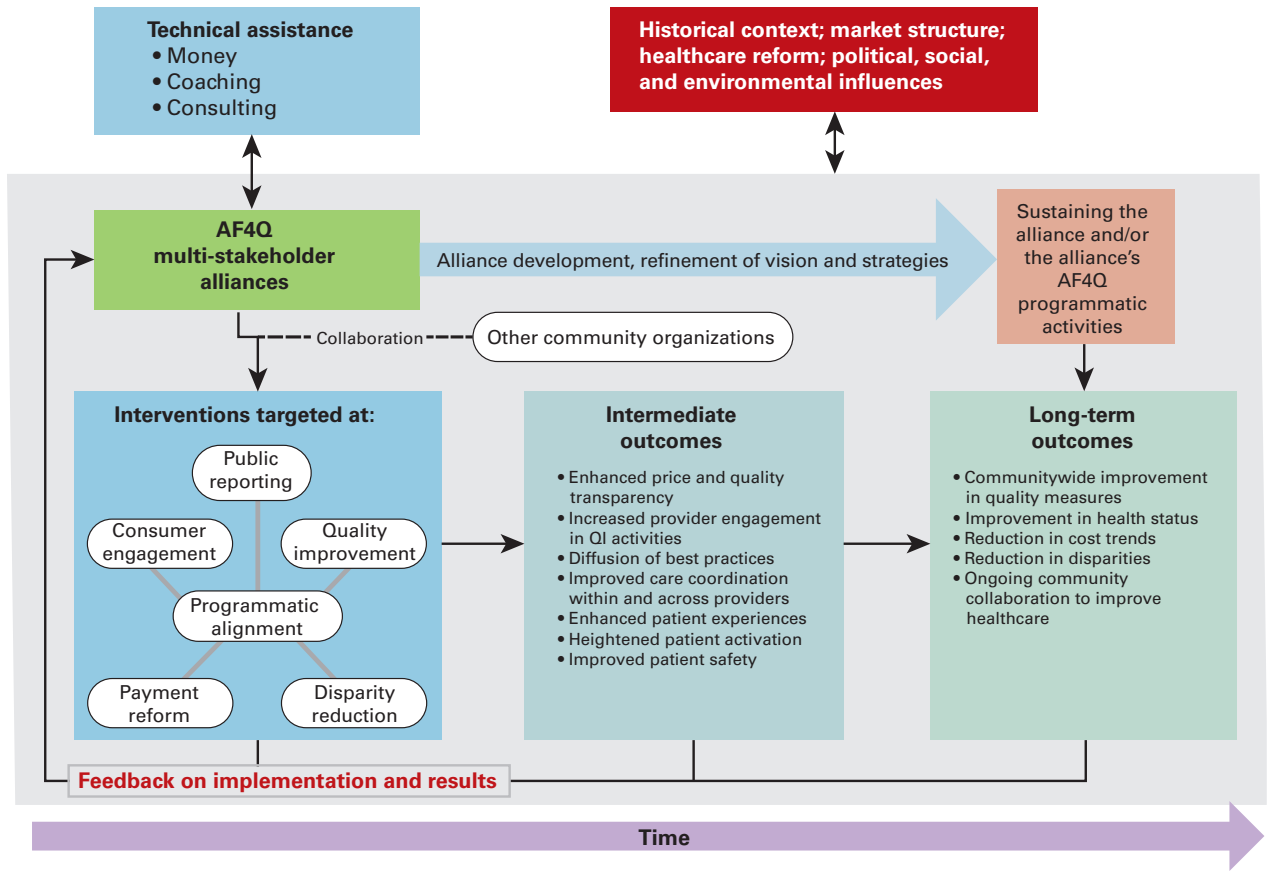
Technical assistance
• Money
• Coaching
• Consulting

Historical context; market structure; healthcare reform; political, social, and environmental influences

AF4Q multi-stakeholder alliances

Alliance development, refinement of vision and strategies

Sustaining the alliance and/or the alliance's AF4Q programmatic activities

Collaboration

Other community organizations

Interventions targeted at:

Public reporting

Consumer engagement

Quality improvement

Programmatic alignment

Payment reform

Disparity reduction

Intermediate outcomes

• Enhanced price and quality transparency
• Increased provider engagement in QI activities
• Diffusion of best practices
• Improved care coordination within and across providers
• Enhanced patient experiences
• Heightened patient activation
• Improved patient safety

Long-term outcomes

• Communitywide improvement in quality measures
• Improvement in health status
• Reduction in cost trends
• Reduction in disparities
• Ongoing community collaboration to improve healthcare

Feedback on implementation and results

Time